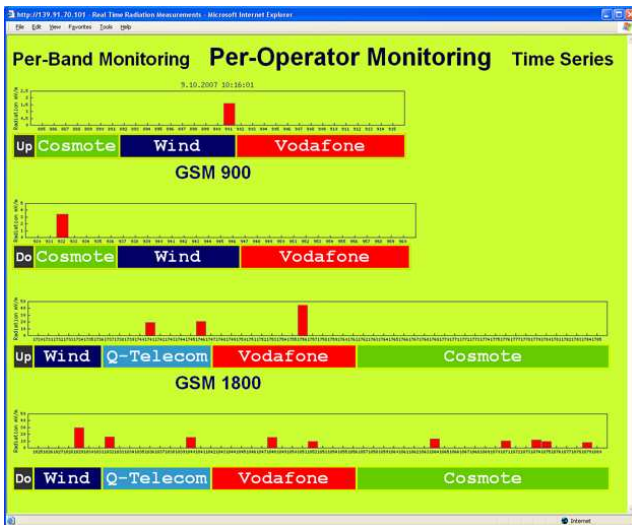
http://139.91.70.101 - Real Time Radiation Measurements - Microsoft Internet Explorer
File Edit View Favorites Tools Help

Per-Band Monitoring Per-Operator Monitoring Time Series

9.10.2007 10:16:01

Up Cosmote Wind Vodafone

GSM 900

Do Cosmote Wind Vodafone

Up Wind Q-Telecom Vodafone Cosmote

GSM 1800

Do Wind Q-Telecom Vodafone Cosmote

Internet